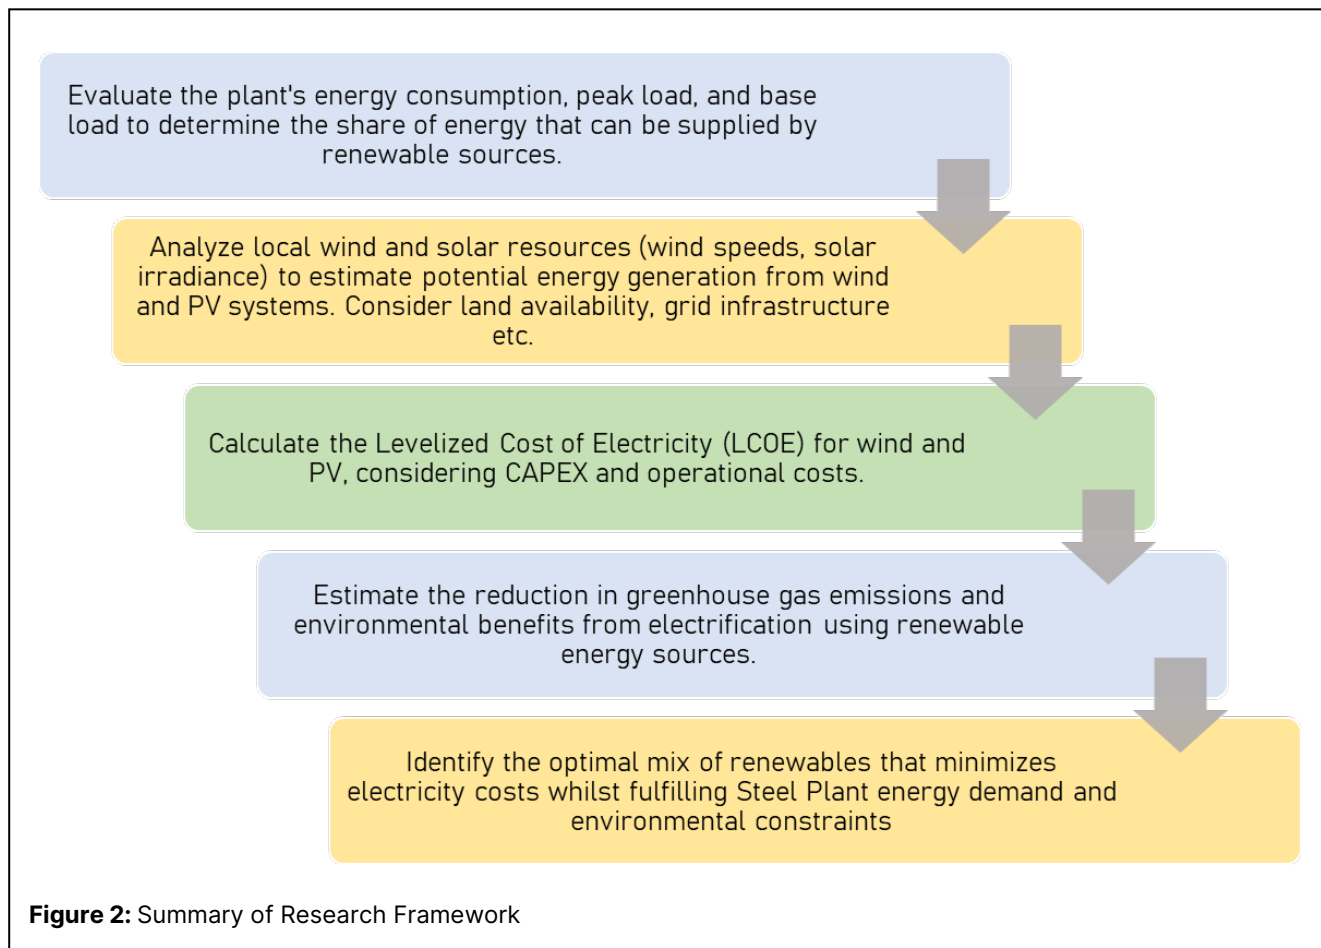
Evaluate the plant's energy consumption, peak load, and base load to determine the share of energy that can be supplied by renewable sources.

Analyze local wind and solar resources (wind speeds, solar irradiance) to estimate potential energy generation from wind and PV systems. Consider land availability, grid infrastructure etc.

Calculate the Levelized Cost of Electricity (LCOE) for wind and PV, considering CAPEX and operational costs.

Estimate the reduction in greenhouse gas emissions and environmental benefits from electrification using renewable energy sources.

Identify the optimal mix of renewables that minimizes electricity costs whilst fulfilling Steel Plant energy demand and environmental constraints

**Figure 2:** Summary of Research Framework